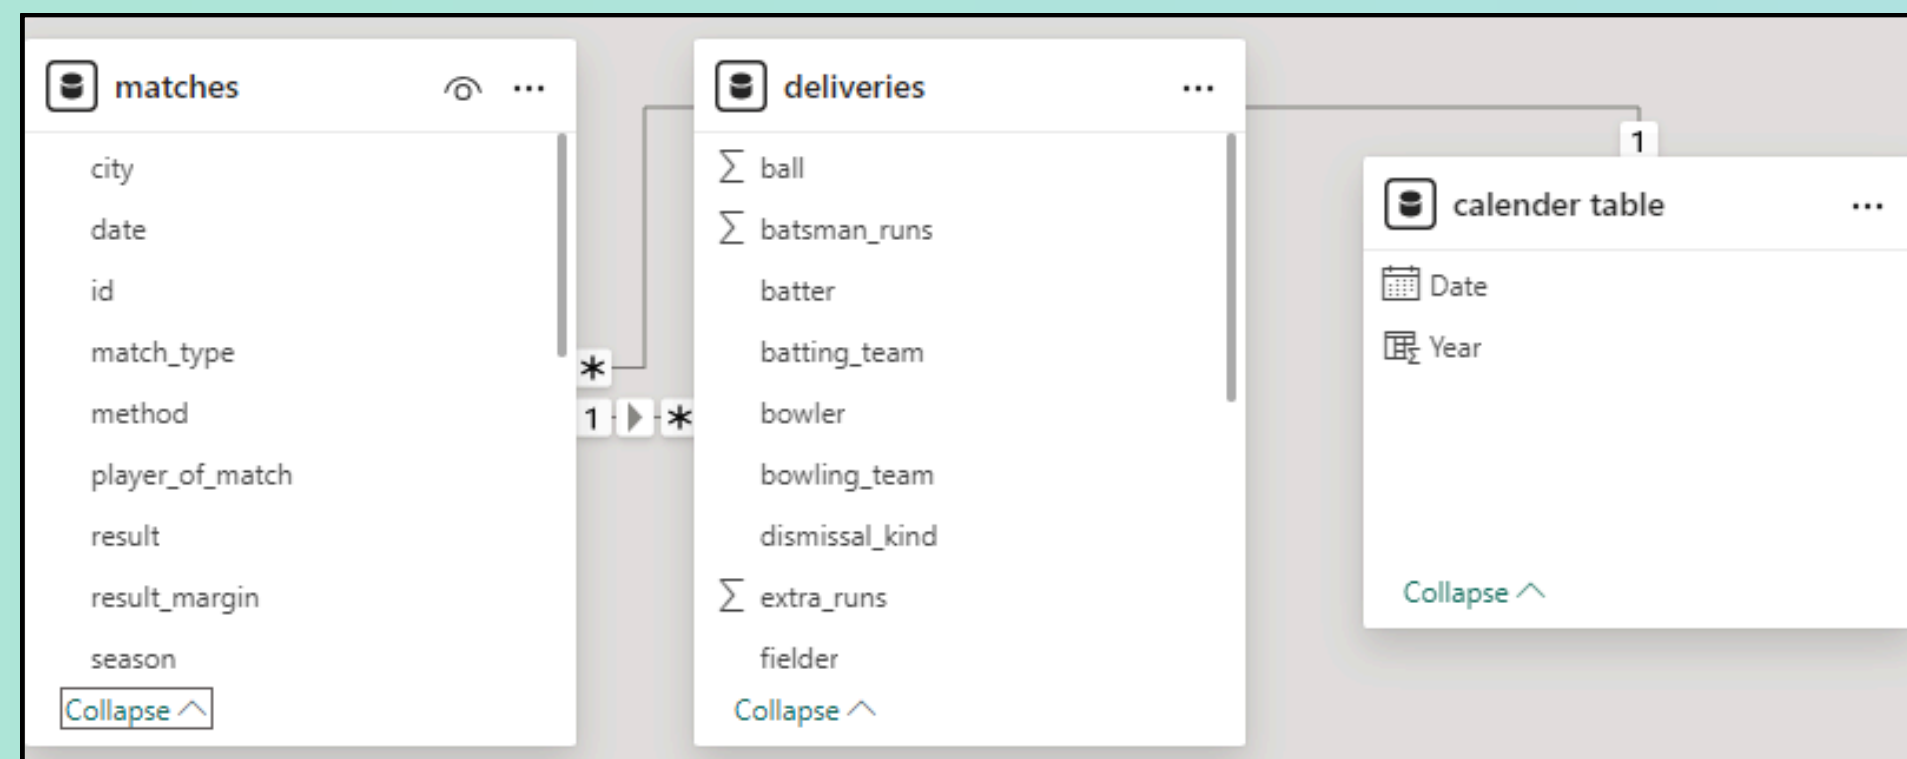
matches ...

city

date

id

match_type

method

player_of_match

result

result_margin

season

Collapse

*

1 *

deliveries ...

$\sum$ ball

$\sum$ batsman_runs

batter

batting_team

bowler

bowling_team

dismissal_kind

$\sum$ extra_runs

fielder

Collapse

1

calender table ...

Date

Year

Collapse